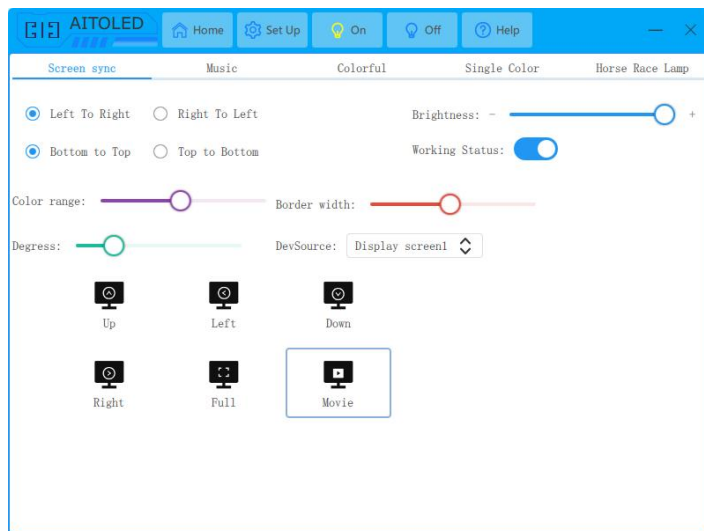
AITOLED

Home

Set Up

On

Off

Help

Screen sync

Music

Colorful

Single Color

Horse Race Lamp

Left To Right

Right To Left

Brightness: -

+

Bottom to Top

Top to Bottom

Working Status:

Color range:

Border width:

Degress:

DevSource:

Display screen1

Up

Left

Down

Right

Full

Movie